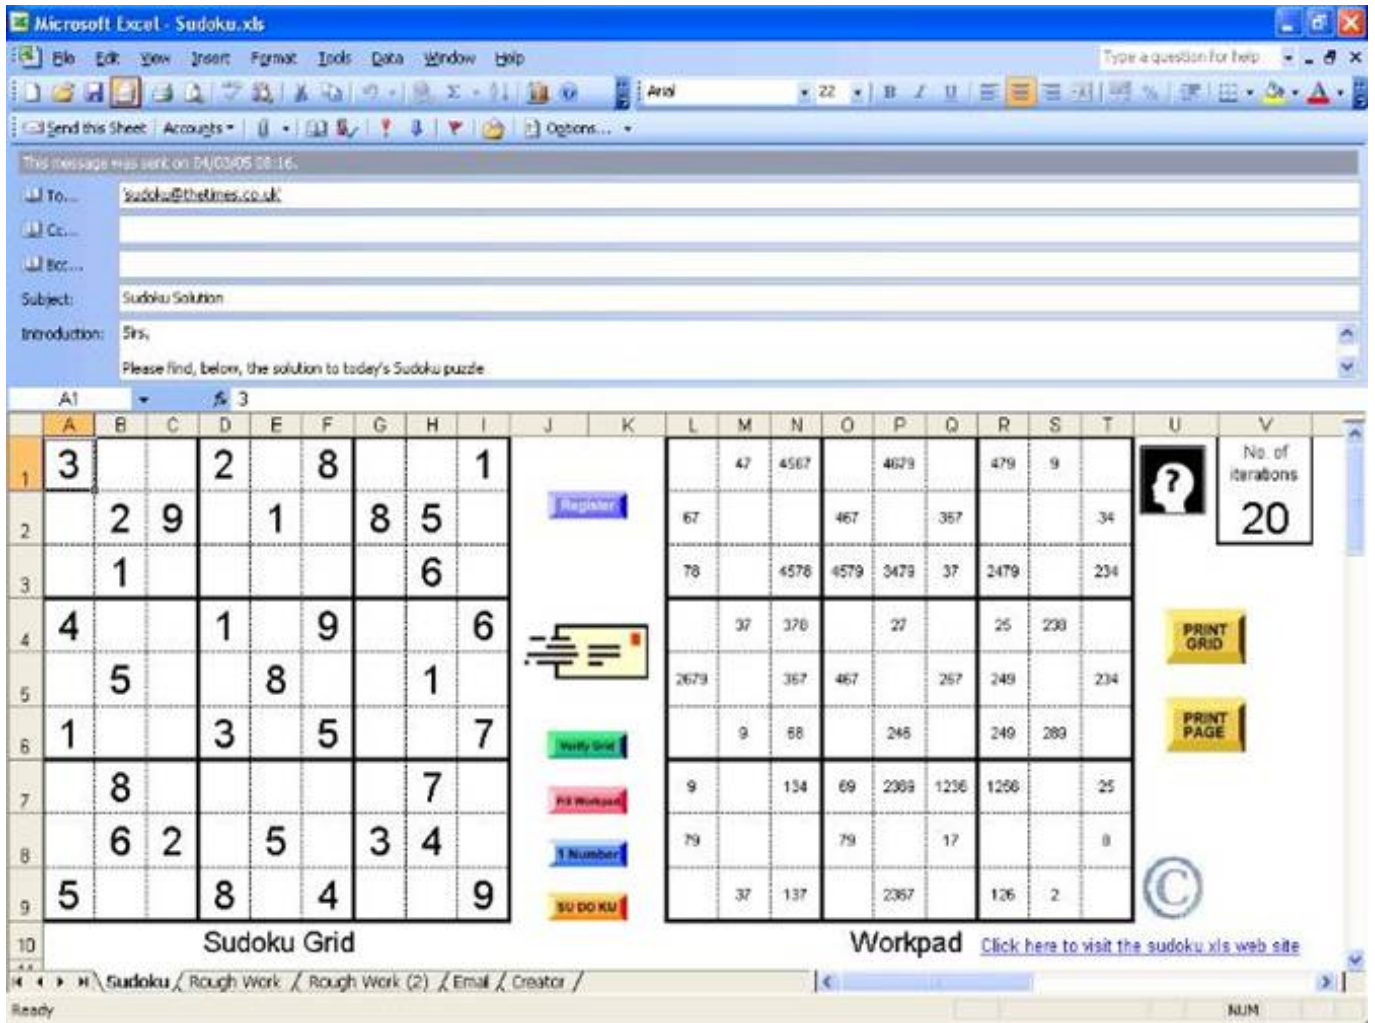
Microsoft Excel - Sudoku.xls

File Edit View Insert Format Tools Data Window Help

Type a question for help

Arial 22 B I U

Send this Sheet Accounts Options...

This message was sent on 04/03/05 08:16.

To... 'sudoku@thetimes.co.uk'

Cc...

Bcc...

Subject: Sudoku Solution

Introduction: Sirs,

Please find, below, the solution to today's Sudoku puzzle

A1 3

| | A | B | C | D | E | F | G | H | I | J | K | L | M | N | O | P | Q | R | S | T | U | V |
|---|---|---|---|---|---|---|---|---|---|---|---|---|---|---|---|---|---|---|---|---|---|---|
| 1 | 3 | | | 2 | | 8 | | | 1 | | | | 47 | 4567 | | 4679 | | 479 | 9 | | | No. of iterations |
| 2 | | 2 | 9 | | 1 | | 8 | 5 | | Register | | 67 | | | 467 | | 367 | | | 34 | | 20 |
| 3 | | 1 | | | | | | 6 | | | | 78 | | 4578 | 4579 | 3479 | 37 | 2479 | | 234 | | |
| 4 | 4 | | | 1 | | 9 | | | 6 | | | | 37 | 378 | | 27 | | 25 | 238 | | | PRINT GRID |
| 5 | | 5 | | | 8 | | | 1 | | | | 2679 | | 367 | 467 | | 267 | 249 | | 234 | | |
| 6 | 1 | | | 3 | | 5 | | | 7 | Verify Grid | | | 9 | 68 | | 246 | | 249 | 289 | | | PRINT PAGE |
| 7 | | 8 | | | | | | 7 | | Fill Workpad | | 9 | | 134 | 69 | 2369 | 1236 | 1268 | | 25 | | |
| 8 | | 6 | 2 | | 5 | | 3 | 4 | | 1 Number | | 79 | | | 79 | | 17 | | | 8 | | |
| 9 | 5 | | | 8 | | 4 | | | 9 | SU DO KU | | | 37 | 137 | | 2367 | | 126 | 2 | | | © |
| 10 | | | Sudoku Grid | | | | | | | | | | | | Workpad | | Click here to visit the sudoku xls web site | | | | | |

Sudoku / Rough Work / Rough Work (2) / Email / Creator /

Ready NUM